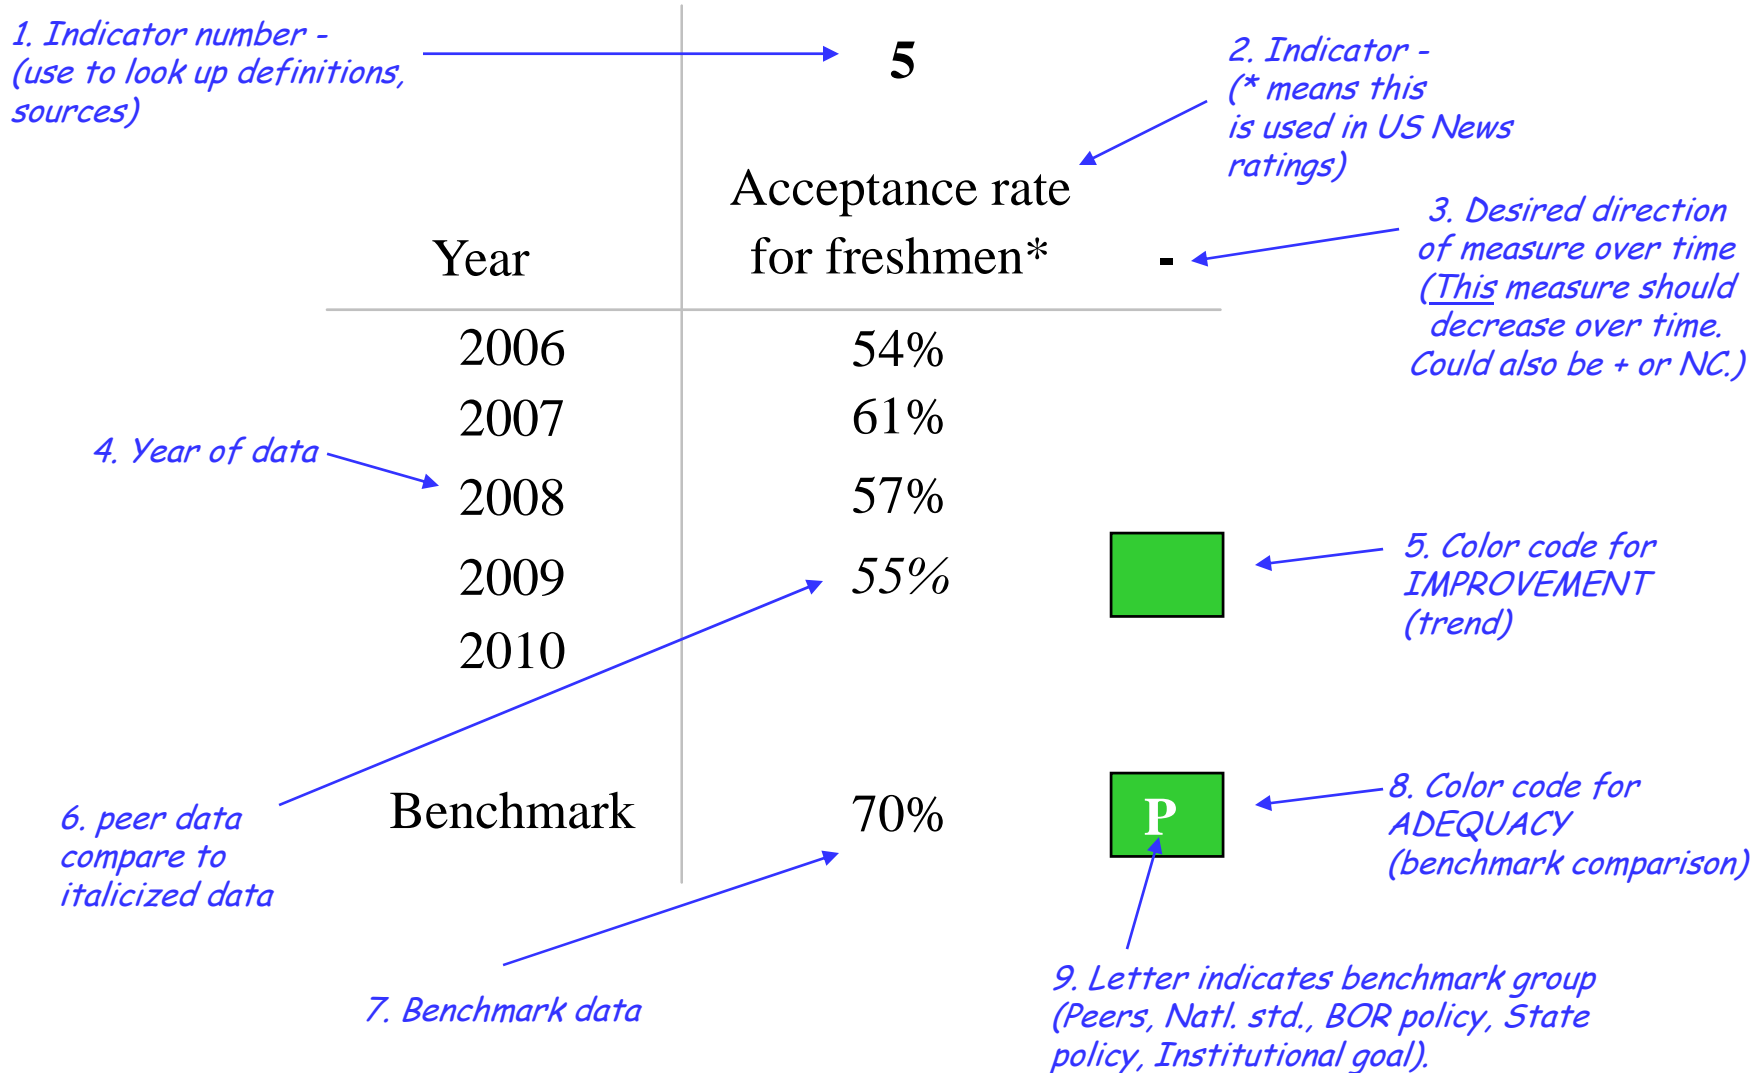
1. Indicator number - (use to look up definitions, sources)

5

2. Indicator - (* means this is used in US News ratings)

| Year | Acceptance rate for freshmen* | - |
|---|---|---|
| 2006 | 54% | |
| 2007 | 61% | |
| 2008 | 57% | |
| 2009 | *55%* | |
| 2010 | | |
| Benchmark | 70% | P |

3. Desired direction of measure over time (This measure should decrease over time. Could also be + or NC.)

4. Year of data

5. Color code for IMPROVEMENT (trend)

6. peer data compare to italicized data

7. Benchmark data

8. Color code for ADEQUACY (benchmark comparison)

9. Letter indicates benchmark group (Peers, Natl. std., BOR policy, State policy, Institutional goal).